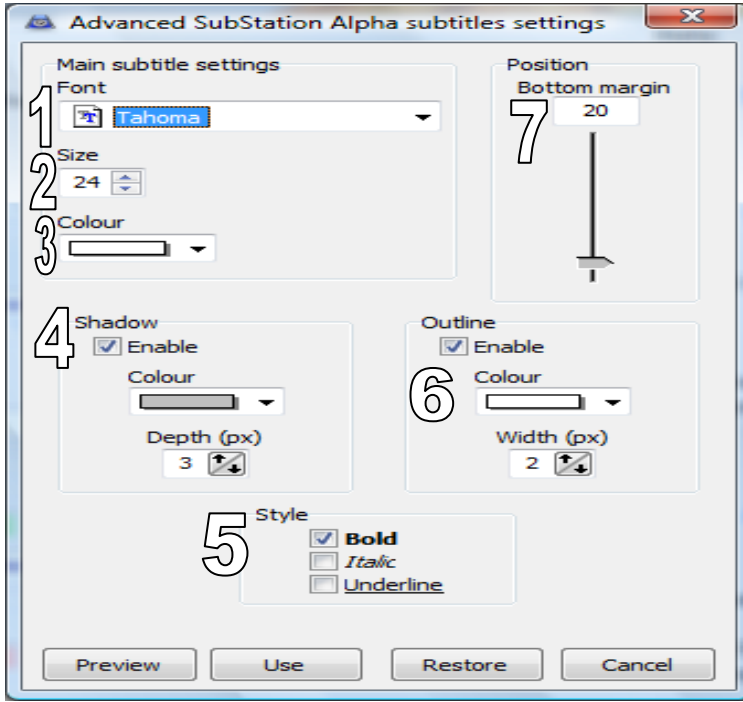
Advanced SubStation Alpha subtitles settings

Main subtitle settings

1 Font

Tahoma

2 Size

24

3 Colour

Position

Bottom margin

7 20

4 Shadow

Enable

Colour

Depth (px)

3

Outline

Enable

6 Colour

Width (px)

2

5 Style

Bold

Italic

Underline

Preview

Use

Restore

Cancel